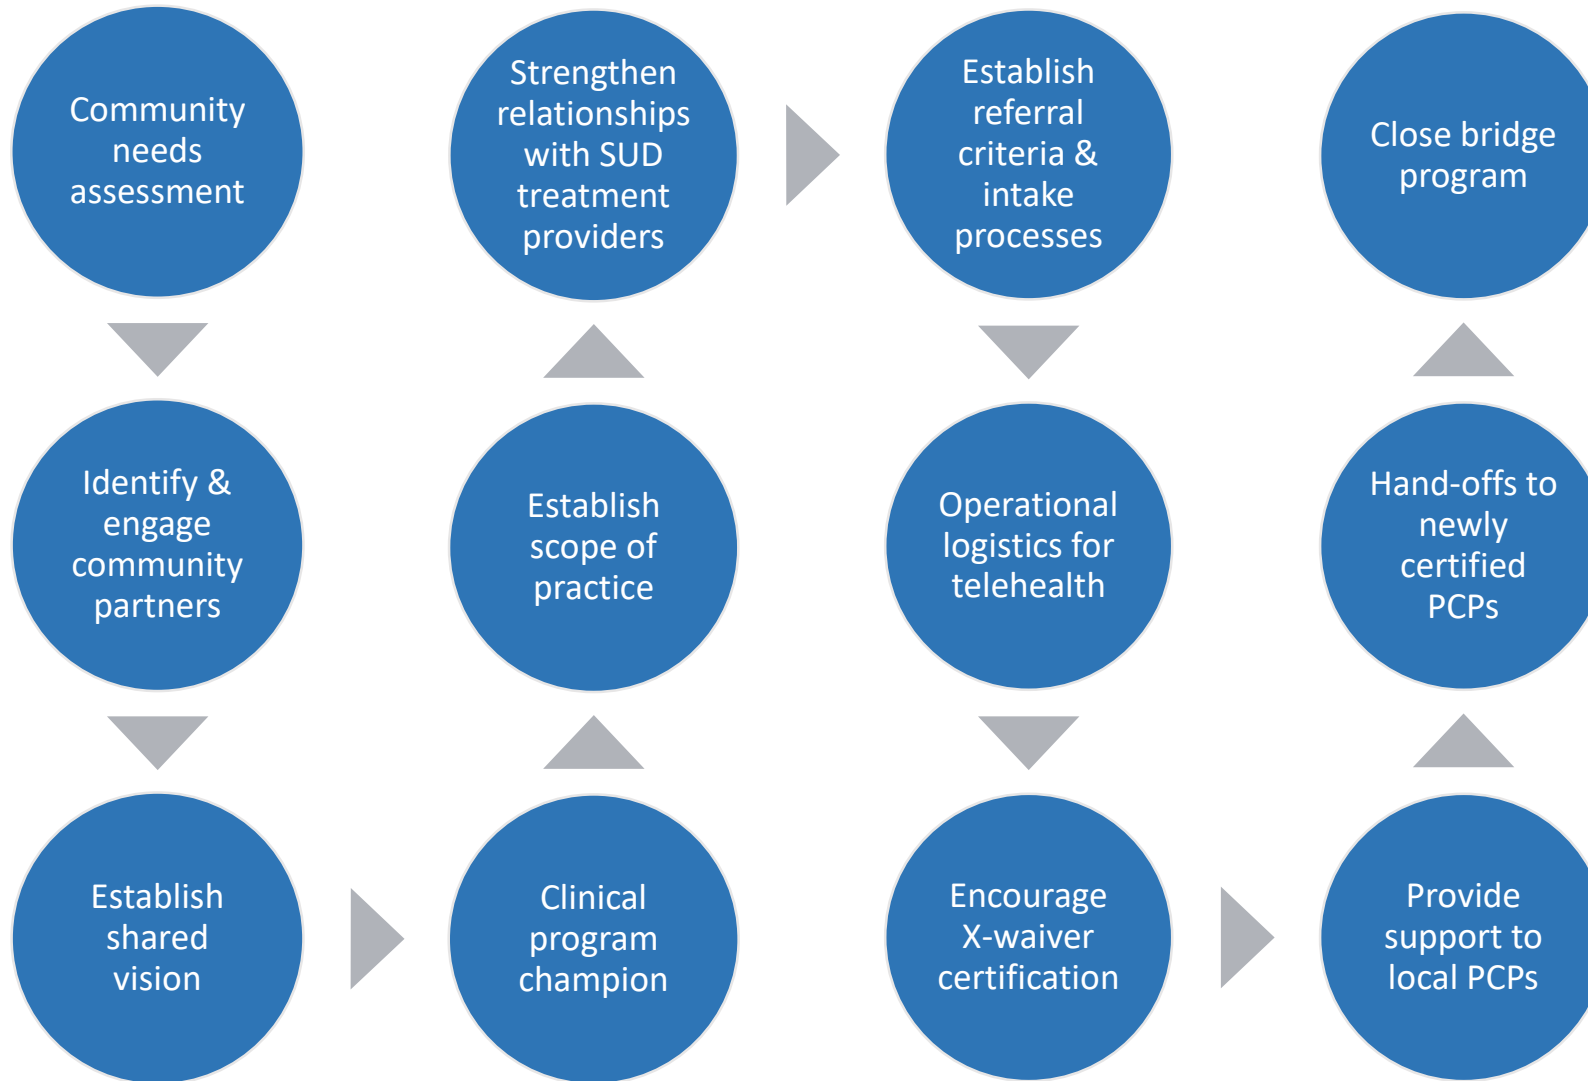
Community needs assessment

Identify & engage community partners

Establish shared vision

Clinical program champion

Establish scope of practice

Strengthen relationships with SUD treatment providers

Establish referral criteria & intake processes

Operational logistics for telehealth

Encourage X-waiver certification

Provide support to local PCPs

Hand-offs to newly certified PCPs

Close bridge program